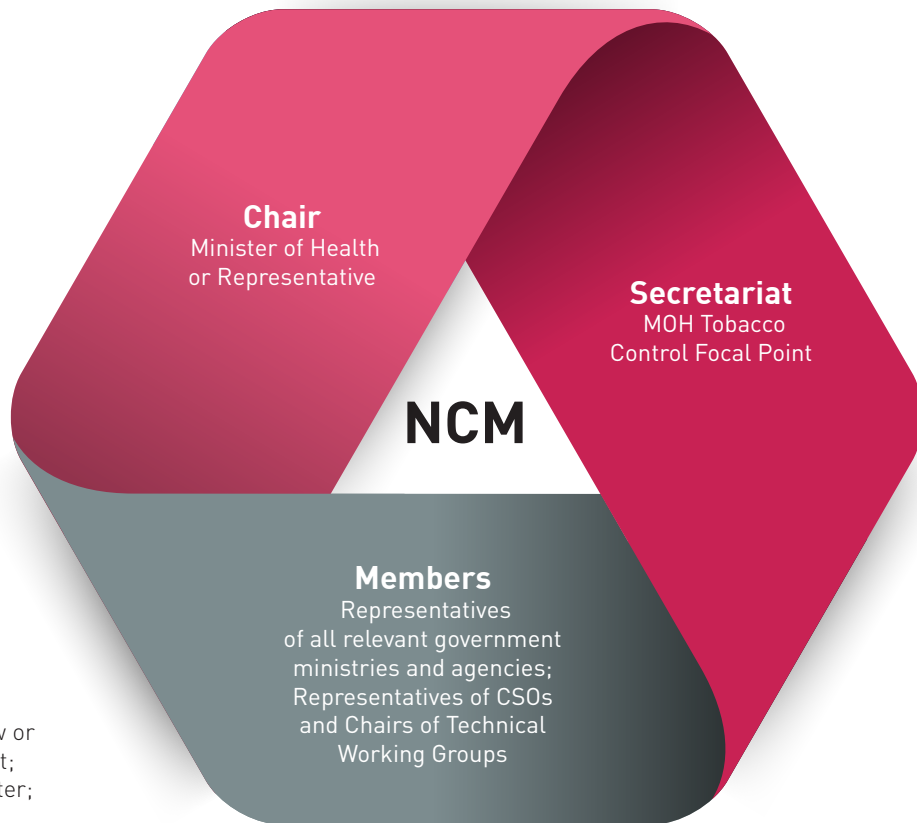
Chair
Minister of Health or Representative

Secretariat
MOH Tobacco Control Focal Point

NCM

Members
Representatives of all relevant government ministries and agencies; Representatives of CSOs and Chairs of Technical Working Groups

w or
t;
ter;